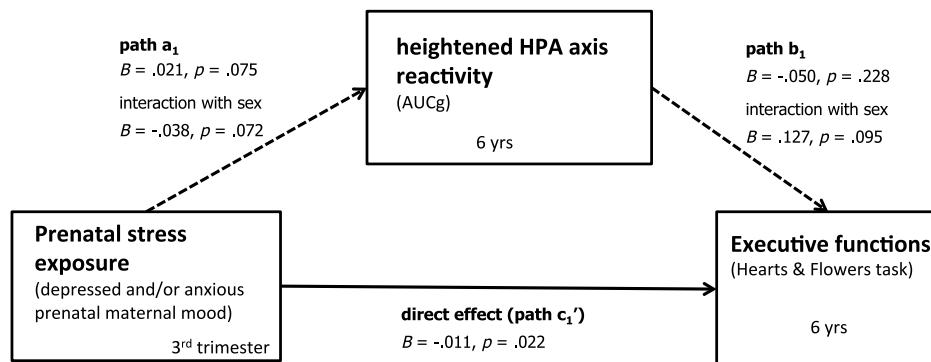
path $a_1$
$B$ = .021, $p$ = .075
interaction with sex
$B$ = -.038, $p$ = .072

heightened HPA axis reactivity
(AUCg)
6 yrs

path $b_1$
$B$ = -.050, $p$ = .228
interaction with sex
$B$ = .127, $p$ = .095

Prenatal stress exposure
(depressed and/or anxious prenatal maternal mood)
3$^{rd}$ trimester

direct effect (path $c_1'$)
$B$ = -.011, $p$ = .022

Executive functions
(Hearts & Flowers task)
6 yrs